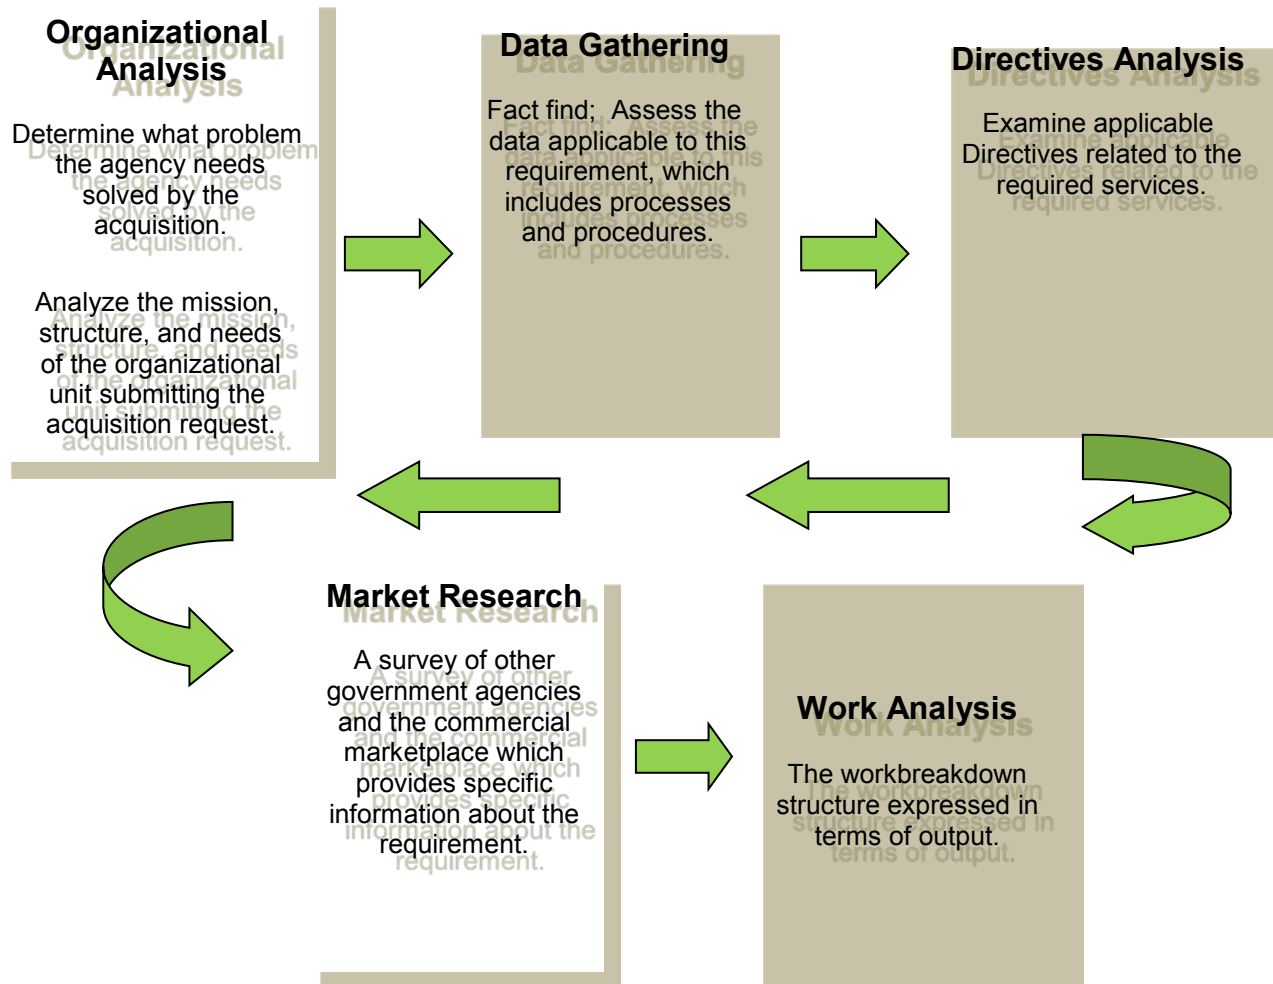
Organizational Analysis

Determine what problem the agency needs solved by the acquisition.

Analyze the mission, structure, and needs of the organizational unit submitting the acquisition request.

Data Gathering

Fact find; Assess the data applicable to this requirement, which includes processes and procedures.

Directives Analysis

Examine applicable Directives related to the required services.

Market Research

A survey of other government agencies and the commercial marketplace which provides specific information about the requirement.

Work Analysis

The workbreakdown structure expressed in terms of output.